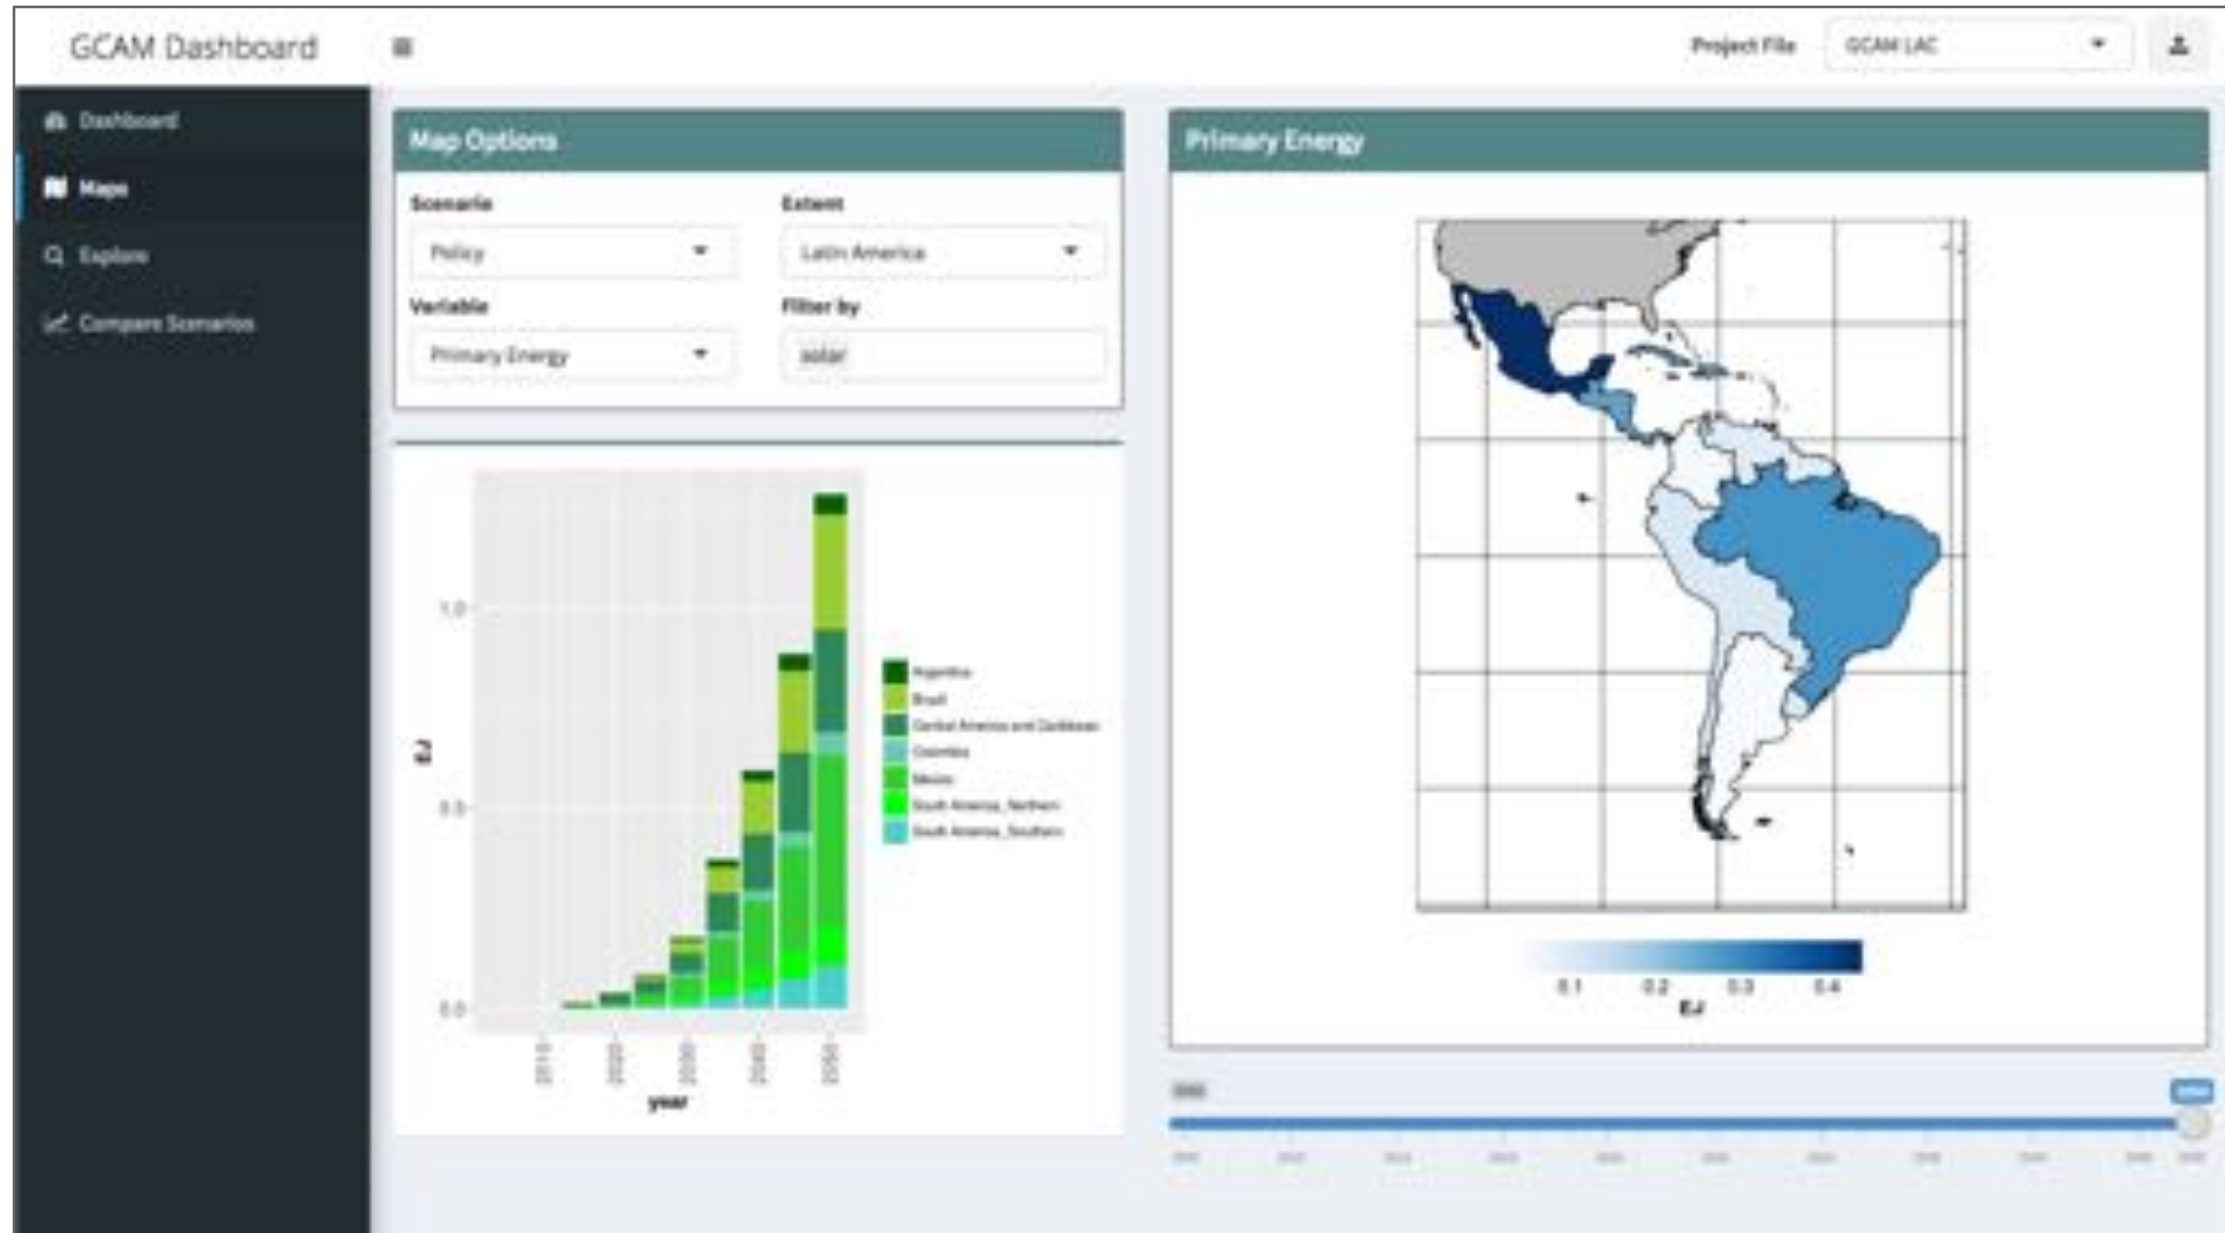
GCAM Dashboard

Project File GCAM LAC

Dashboard
Maps
Explore
Compare Scenarios

Map Options

Scenario
Policy

Extent
Latin America

Variable
Primary Energy

Filter by
solar

EJ

1.0
0.5
0.0

2010 2020 2030 2040 2050

year

Argentina
Brazil
Central America and Caribbean
Colombia
Mexico
South America_Northern
South America_Southern

Primary Energy

0.1 0.2 0.3 0.4
EJ

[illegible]